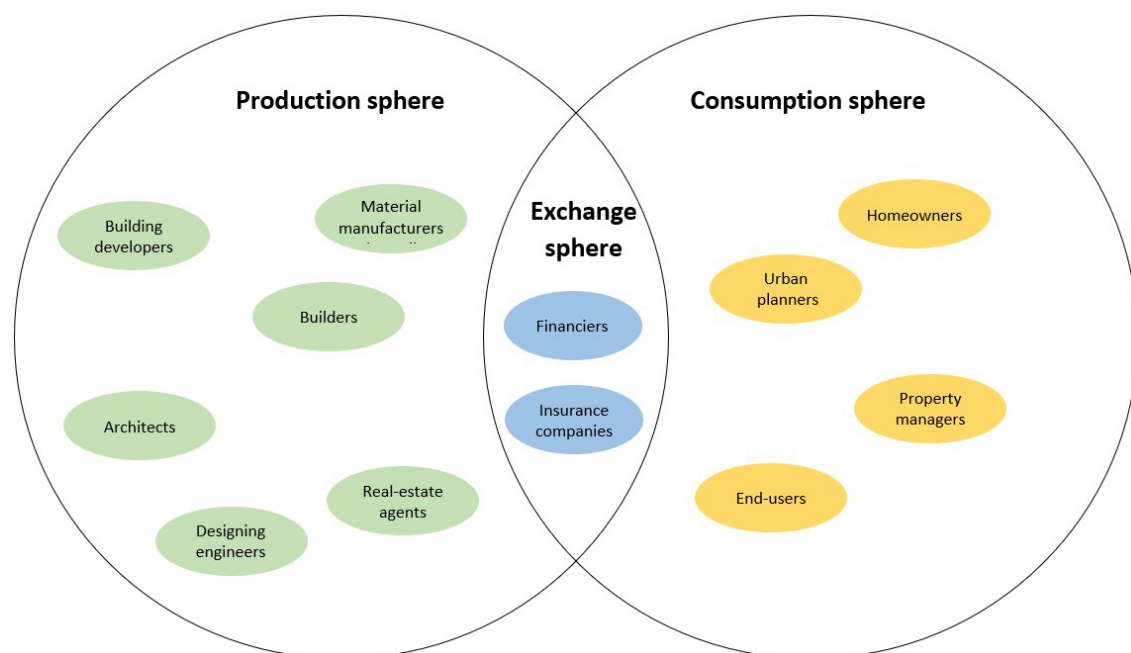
Production sphere

Building developers

Material manufacturers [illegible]

Builders

Architects

Real-estate agents

Designing engineers

Exchange sphere

Financiers

Insurance companies

Consumption sphere

Homeowners

Urban planners

Property managers

End-users